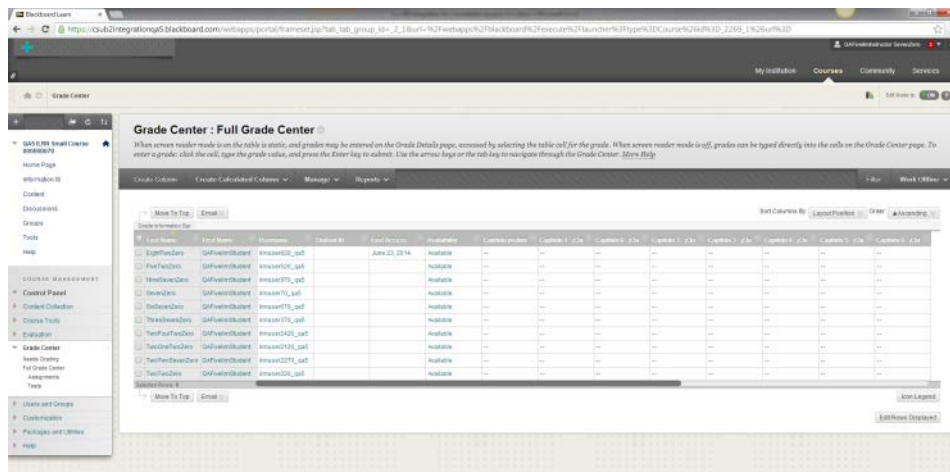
Blackboard Learn

https://csub2integrationqa5.blackboard.com/webapps/portal/frameset.jsp?tab_tab_group_id=_2_1&url=%2Fwebapps%2Fblackboard%2Fexecute%2Flauncher%3Ftype%3DCourse%26id%3D_2269_1%26url%3D

GAFiveInstructor SevenZero

My Institution Courses Community Services

Grade Center

Edit Mode is: ON

GAS 0.99 Small Course 8008009070

Home Page
Information
Content
Discussions
Groups
Tools
Help

COURSE MANAGEMENT

Control Panel
Content Collection
Course Tools
Evaluation
Grade Center
Needs Grading
Full Grade Center
Assignments
Tests
Users and Groups
Customization
Packages and Utilities
Help

Grade Center : Full Grade Center

When screen reader mode is on the table is static, and grades may be entered on the Grade Details page, accessed by selecting the table cell for the grade. When screen reader mode is off, grades can be typed directly into the cells on the Grade Center page. To enter a grade: click the cell, type the grade value, and press the Enter key to submit. Use the arrow keys or the tab key to navigate through the Grade Center. More Help

Create Column Create Calculated Column Manage Reports Filter Work Offline

Move To Top Email

Sort Columns By: Layout Position Order: Ascending

Grade Information Bar

| | Last Name | First Name | Username | Student ID | Last Access | Availability | Captivate product | Captivate 1 | Captivate 6 | Captivate 3 | Captivate 2 | Captivate 4 | Captivate 5 | Captivate 6 |
|---|---|---|---|---|---|---|---|---|---|---|---|---|---|---|
| | EightFiveZero | GAFiveIntStudent | itmason820_qa5 | | June 23, 2014 | Available | -- | -- | -- | -- | -- | -- | -- | -- |
| | FiveTwoZero | GAFiveIntStudent | itmason520_qa5 | | | Available | -- | -- | -- | -- | -- | -- | -- | -- |
| | NineSevenZero | GAFiveIntStudent | itmason970_qa5 | | | Available | -- | -- | -- | -- | -- | -- | -- | -- |
| | SevenZero | GAFiveIntStudent | itmason70_qa5 | | | Available | -- | -- | -- | -- | -- | -- | -- | -- |
| | SixSevenZero | GAFiveIntStudent | itmason670_qa5 | | | Available | -- | -- | -- | -- | -- | -- | -- | -- |
| | ThreeSevenZero | GAFiveIntStudent | itmason370_qa5 | | | Available | -- | -- | -- | -- | -- | -- | -- | -- |
| | TwoFourTwoZero | GAFiveIntStudent | itmason2420_qa5 | | | Available | -- | -- | -- | -- | -- | -- | -- | -- |
| | TwoOneTwoZero | GAFiveIntStudent | itmason2120_qa5 | | | Available | -- | -- | -- | -- | -- | -- | -- | -- |
| | TwoTwoSevenZero | GAFiveIntStudent | itmason2270_qa5 | | | Available | -- | -- | -- | -- | -- | -- | -- | -- |
| | TwoTwoZero | GAFiveIntStudent | itmason220_qa5 | | | Available | -- | -- | -- | -- | -- | -- | -- | -- |

Selected Rows: 0

Move To Top Email

Icon Legend

Edit Rows Displayed